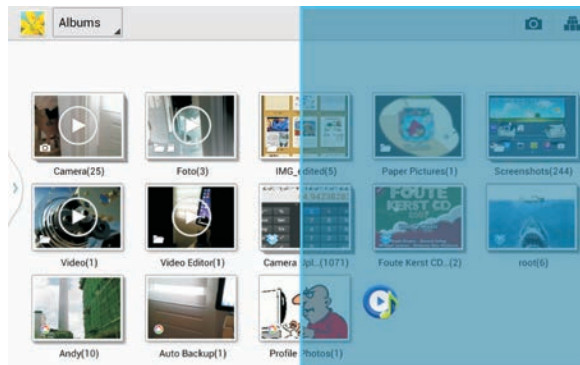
Albums

Camera(25)
Foto(3)
IMG_edited(5)
Paper Pictures(1)
Screenshots(244)
Video(1)
Video Editor(1)
Camera Upl...(1071)
Foute Kerst CD...(2)
root(6)
Andy(10)
Auto Backup(1)
Profile Photos(1)

FOUTE KERST CD